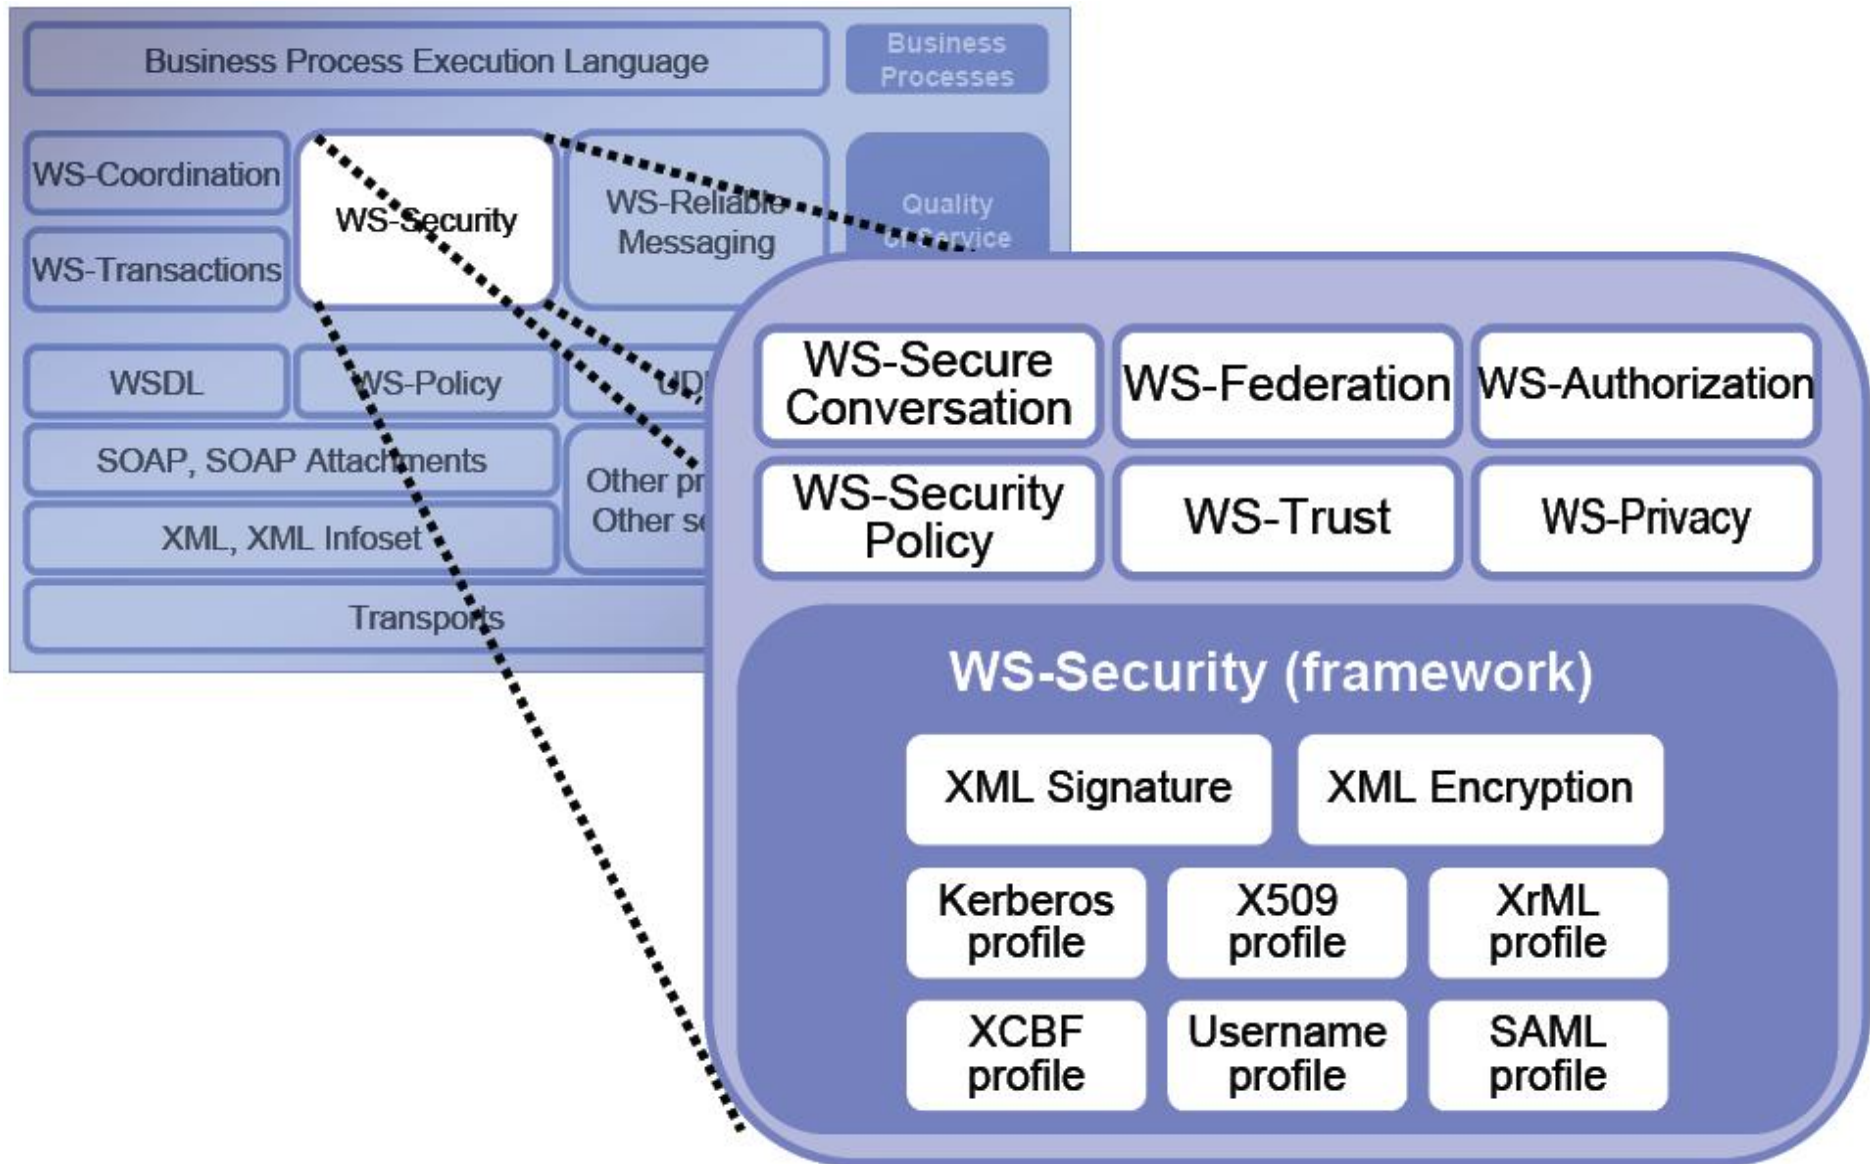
Business Process Execution Language

Business Processes

WS-Coordination

WS-Transactions

WS-Security

WS-Reliable Messaging

Quality of Service

WSDL

WS-Policy

UD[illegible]

SOAP, SOAP Attachments

Other pr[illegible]
Other se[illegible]

XML, XML Infoset

Transports

WS-Secure Conversation

WS-Federation

WS-Authorization

WS-Security Policy

WS-Trust

WS-Privacy

WS-Security (framework)

XML Signature

XML Encryption

Kerberos profile

X509 profile

XrML profile

XCBF profile

Username profile

SAML profile